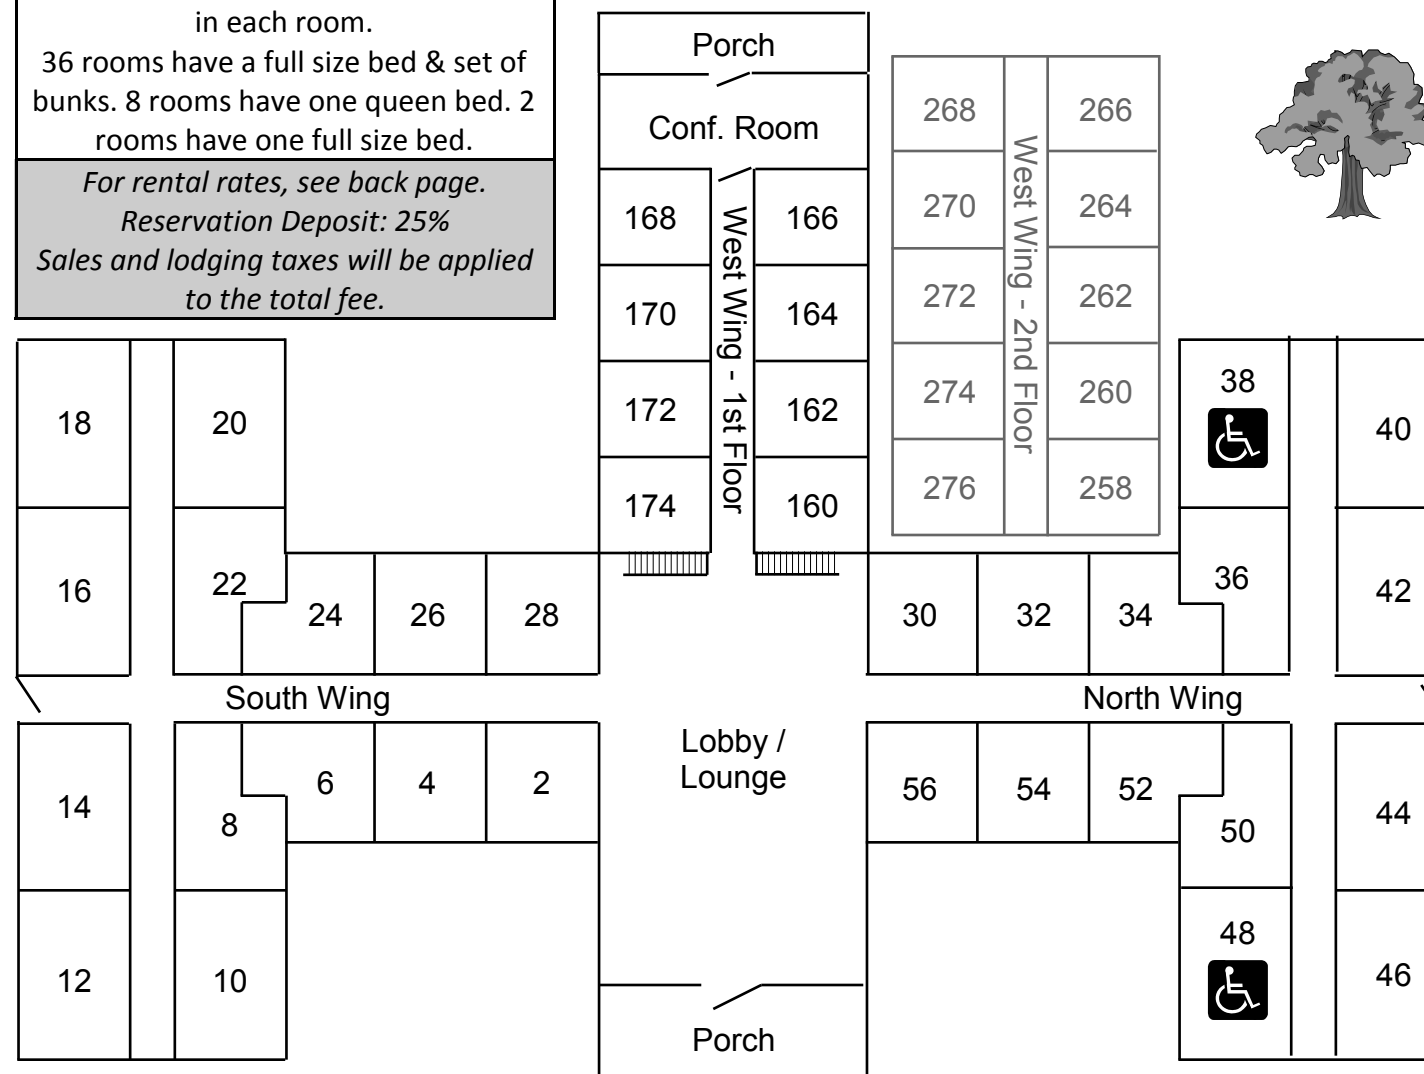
in each room.
36 rooms have a full size bed & set of bunks. 8 rooms have one queen bed. 2 rooms have one full size bed.

*For rental rates, see back page.*
*Reservation Deposit: 25%*
*Sales and lodging taxes will be applied to the total fee.*

Porch

Conf. Room

168
170
172
174

West Wing - 1st Floor

166
164
162
160

268
270
272
274
276

West Wing - 2nd Floor

266
264
262
260
258

18
20
16
22
24
26
28
30
32
34
38
36
40
42

South Wing

North Wing

14
8
6
4
2

Lobby / Lounge

56
54
52
50
44
48
12
10
46

Porch